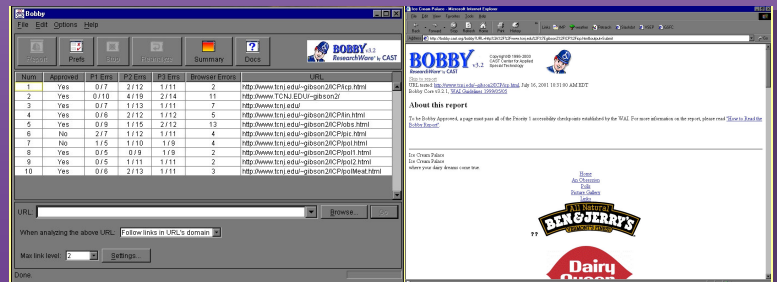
Bobby

File Edit Options Help

Restart Prefs Stop Report Summary Docs

BOBBY v3.2 ResearchWare by CAST

| Num | Approved | P1 Errs | P2 Errs | P3 Errs | Browser Errors | URL |
|---|---|---|---|---|---|---|
| 1 | Yes | 0 / 7 | 2 / 12 | 1 / 11 | 2 | http://www.tcnj.edu/~gibson2/ICP/icp.html |
| 2 | Yes | 0 / 10 | 4 / 19 | 2 / 14 | 11 | http://www.TCNJ.EDU/~gibson2f |
| 3 | Yes | 0 / 7 | 1 / 13 | 1 / 11 | 7 | http://www.tcnj.edu/ |
| 4 | Yes | 0 / 6 | 2 / 12 | 1 / 12 | 5 | http://www.tcnj.edu/~gibson2/ICP/lin.html |
| 5 | Yes | 0 / 9 | 1 / 15 | 2 / 12 | 13 | http://www.tcnj.edu/~gibson2/ICP/obs.html |
| 6 | No | 2 / 7 | 1 / 12 | 1 / 11 | 4 | http://www.tcnj.edu/~gibson2/ICP/pic.html |
| 7 | No | 1 / 5 | 1 / 10 | 1 / 9 | 4 | http://www.tcnj.edu/~gibson2/ICP/fut.html |
| 8 | Yes | 0 / 5 | 0 / 9 | 1 / 9 | 2 | http://www.tcnj.edu/~gibson2/ICP/pol1.html |
| 9 | Yes | 0 / 5 | 1 / 11 | 1 / 11 | 2 | http://www.tcnj.edu/~gibson2/ICP/pol2.html |
| 10 | Yes | 0 / 6 | 2 / 13 | 1 / 11 | 3 | http://www.tcnj.edu/~gibson2/ICP/polMeat.html |

URL: Browse...

When analyzing the above URL: Follow links in URL's domain

Max link level: 2 Settings...

Done.

Ice Cream Palace - Microsoft Internet Explorer

File Edit View Favorites Tools Help

Back Forward Stop Refresh Home Search Favorites History Mail Print

Address http://bobby.cast.org/bobby/URL=http://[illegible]

BOBBY v3.2 ResearchWare by CAST

Copyright 1996-2000 CAST Center for Applied Special Technology

Skip to report

URL tested: http://www.tcnj.edu/~gibson2/ICP/icp.html, July 16, 2001 10:31:00 AM EDT
Bobby Core v3.2.1, WAI Guidelines 5/5/99

About this report

To be Bobby Approved, a page must pass all of the Priority 1 accessibility checkpoints established by the WAI. For more information on the report, please read "How to Read the Bobby Report".

Ice Cream Palace
Ice Cream Palace
where your dairy dreams come true.

Home
An Obsession
Polls
Picture Gallery
Links

All Natural BEN & JERRY'S VERMONT'S FINEST

??

Dairy Queen